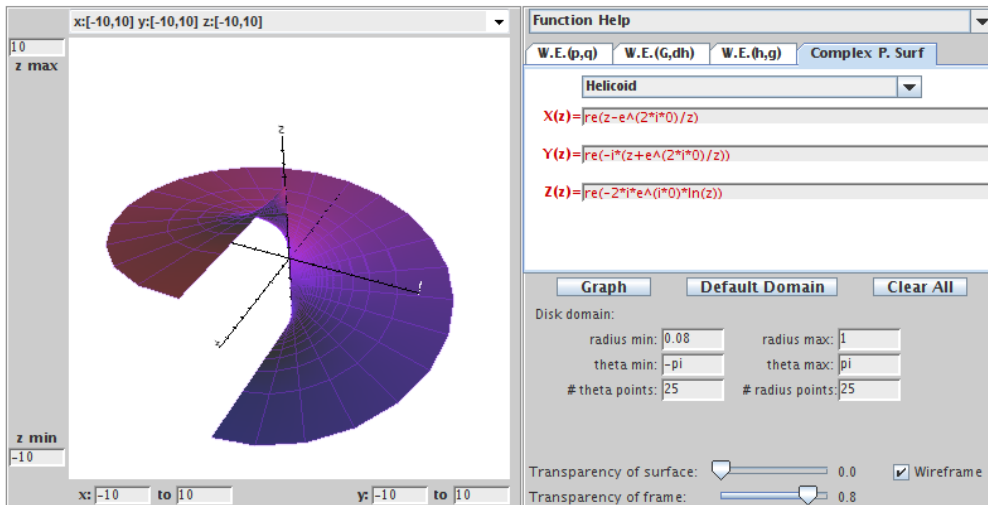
x:[-10,10] y:[-10,10] z:[-10,10]

10
z max

z

z min
-10

x: -10 to 10 y: -10 to 10

Function Help

W.E.(p,q) W.E.(G,dh) W.E.(h,g) Complex P. Surf

Helicoid

X(z)= re(z-e^(2*i*0)/z)

Y(z)= re(-i*(z+e^(2*i*0)/z))

Z(z)= re(-2*i*e^(i*0)*ln(z))

Graph Default Domain Clear All

Disk domain:

radius min: 0.08 radius max: 1

theta min: -pi theta max: pi

# theta points: 25 # radius points: 25

Transparency of surface: 0.0 Wireframe

Transparency of frame: 0.8